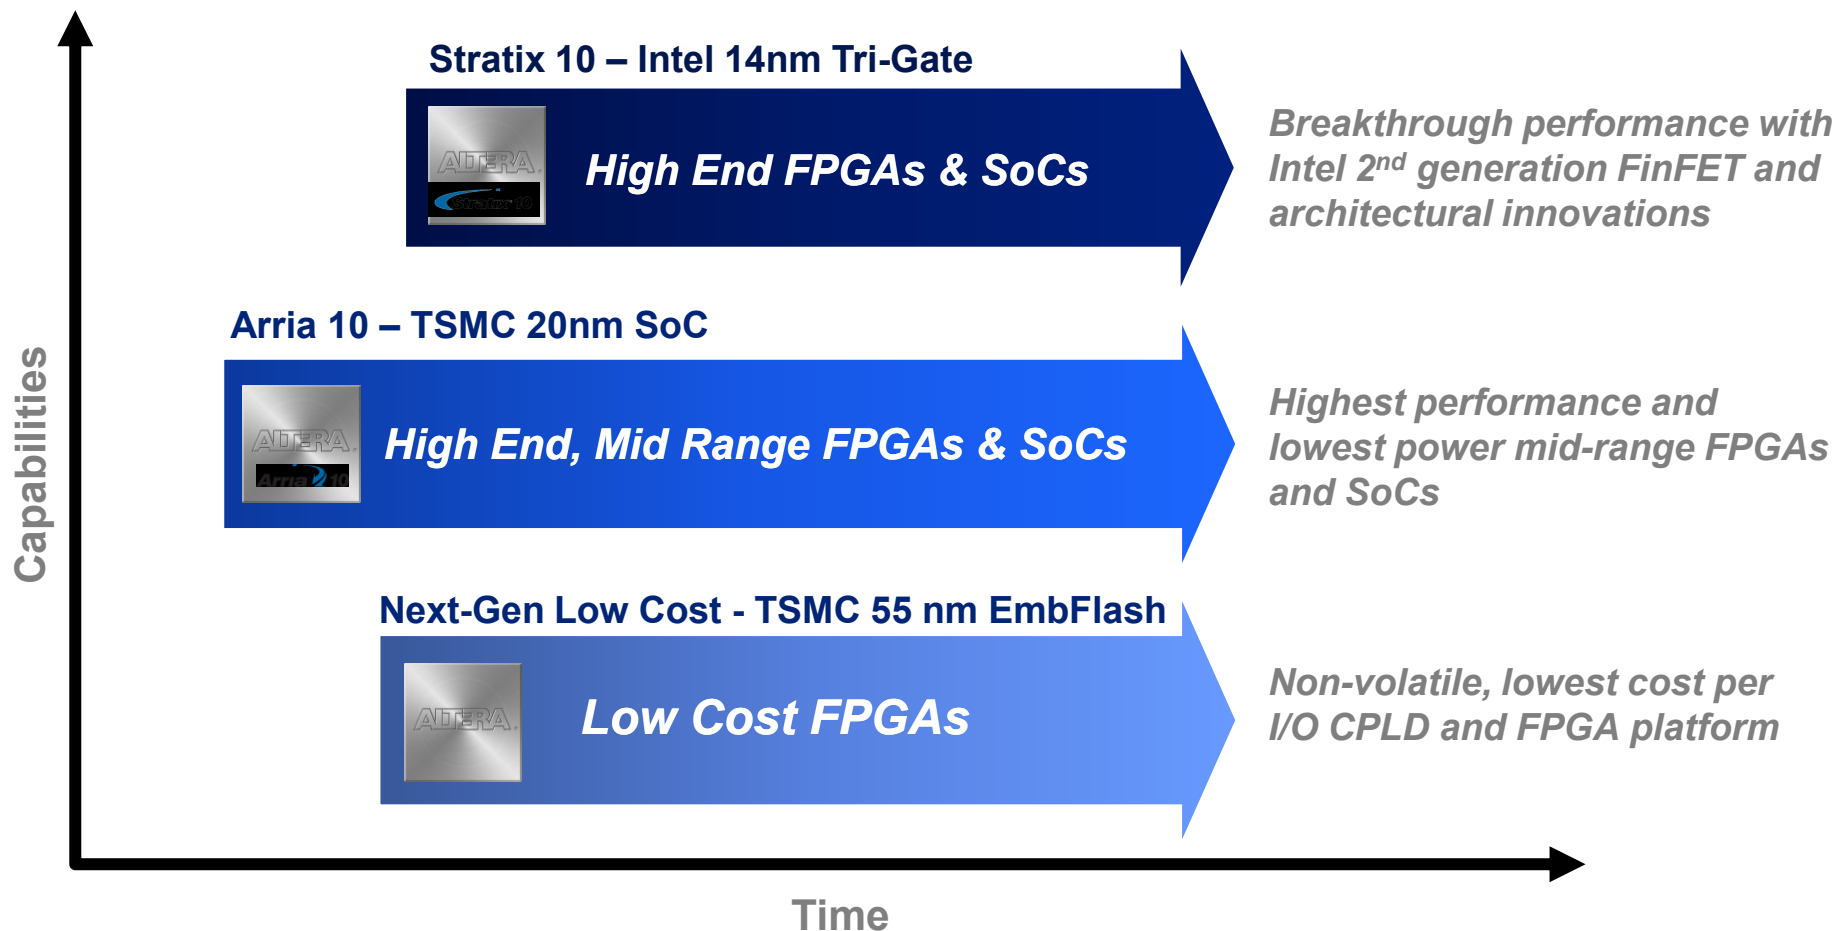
Stratix 10 – Intel 14nm Tri-Gate

ALTERA

Stratix 10

High End FPGAs & SoCs

Breakthrough performance with Intel 2$^{nd}$ generation FinFET and architectural innovations

Arria 10 – TSMC 20nm SoC

ALTERA

Arria 10

High End, Mid Range FPGAs & SoCs

Highest performance and lowest power mid-range FPGAs and SoCs

Next-Gen Low Cost - TSMC 55 nm EmbFlash

ALTERA

Low Cost FPGAs

Non-volatile, lowest cost per I/O CPLD and FPGA platform

Capabilities

Time